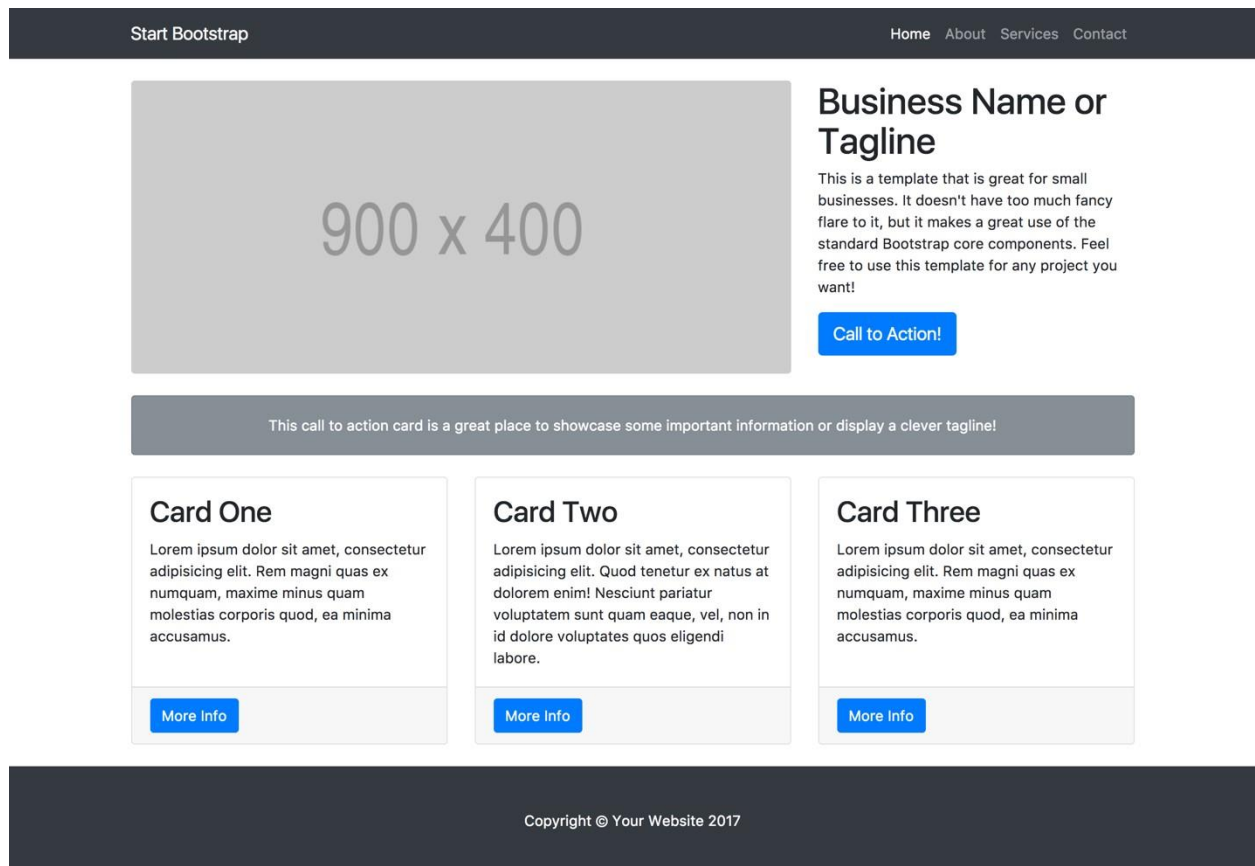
Start Bootstrap

Home About Services Contact

900 x 400

Business Name or Tagline

This is a template that is great for small businesses. It doesn't have too much fancy flare to it, but it makes a great use of the standard Bootstrap core components. Feel free to use this template for any project you want!

Call to Action!

This call to action card is a great place to showcase some important information or display a clever tagline!

Card One

Lorem ipsum dolor sit amet, consectetur adipisicing elit. Rem magni quas ex numquam, maxime minus quam molestias corporis quod, ea minima accusamus.

More Info

Card Two

Lorem ipsum dolor sit amet, consectetur adipisicing elit. Quod tenetur ex natus at dolorem enim! Nesciunt pariatur voluptatem sunt quam eaque, vel, non in id dolore voluptates quos eligendi labore.

More Info

Card Three

Lorem ipsum dolor sit amet, consectetur adipisicing elit. Rem magni quas ex numquam, maxime minus quam molestias corporis quod, ea minima accusamus.

More Info

Copyright © Your Website 2017